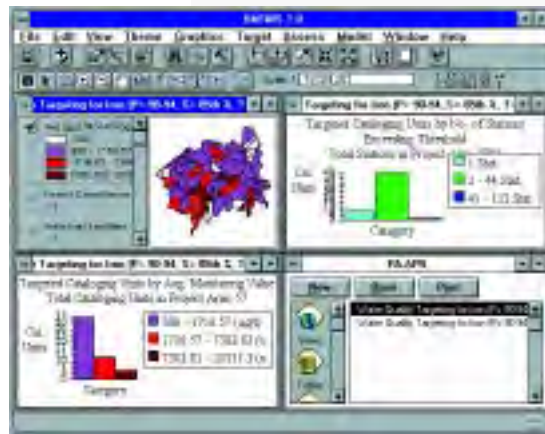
BASINS 2.0

File Edit View Theme Graphics Target Assess Model Window Help

Scale 1:

Targeting for Iron (P= 90-94, S= 05th 3, ?

Targeting for Iron (P= 90-94, S= 05th 3, ?

Targeted Cataloging Units by % of Stations Exceeding Threshold
Total Stations in Project Area

Cat. Units

1 Stat
2 - 44 Stat.
45 - 113 Stat.

Category

Targeting for Iron (P= 90-94, S= 05th 3, ?

Targeted Cataloging Units by Avg. Monitoring Value
Total Cataloging Units in Project Area: 57

Cat. Units

886 - 1704.57 (ug/l)
1704.57 - 7302.82 (u
7302.82 - 18717.3 (u

Category

EA.APR

New Open Print

Views

Tables

Water Quality Targeting for Iron (P= 90-94
Water Quality Targeting for Iron (P= 90-94